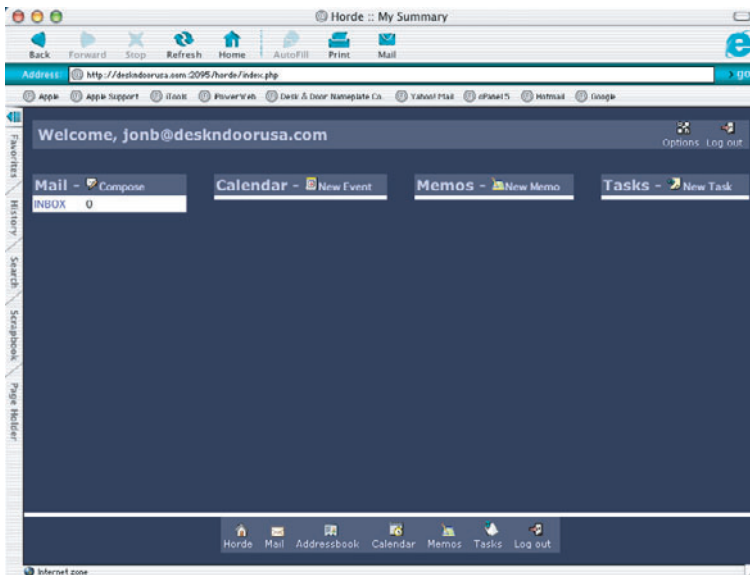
Horde :: My Summary

Back Forward Stop Refresh Home AutoFill Print Mail

Address http://deskndoorusa.com:2095/horde/index.php

go

Apple Apple Support iTools PowerWeb Desk & Door Nameplate Co. Yahoo! Mail cPanel5 Hotmail Google

Favorites History Search Scrapbook Page Holder

Welcome, jonb@deskndoorusa.com

Options Log out

Mail - Compose

INBOX 0

Calendar - New Event

Memos - New Memo

Tasks - New Task

Horde Mail Addressbook Calendar Memos Tasks Log out

Internet zone